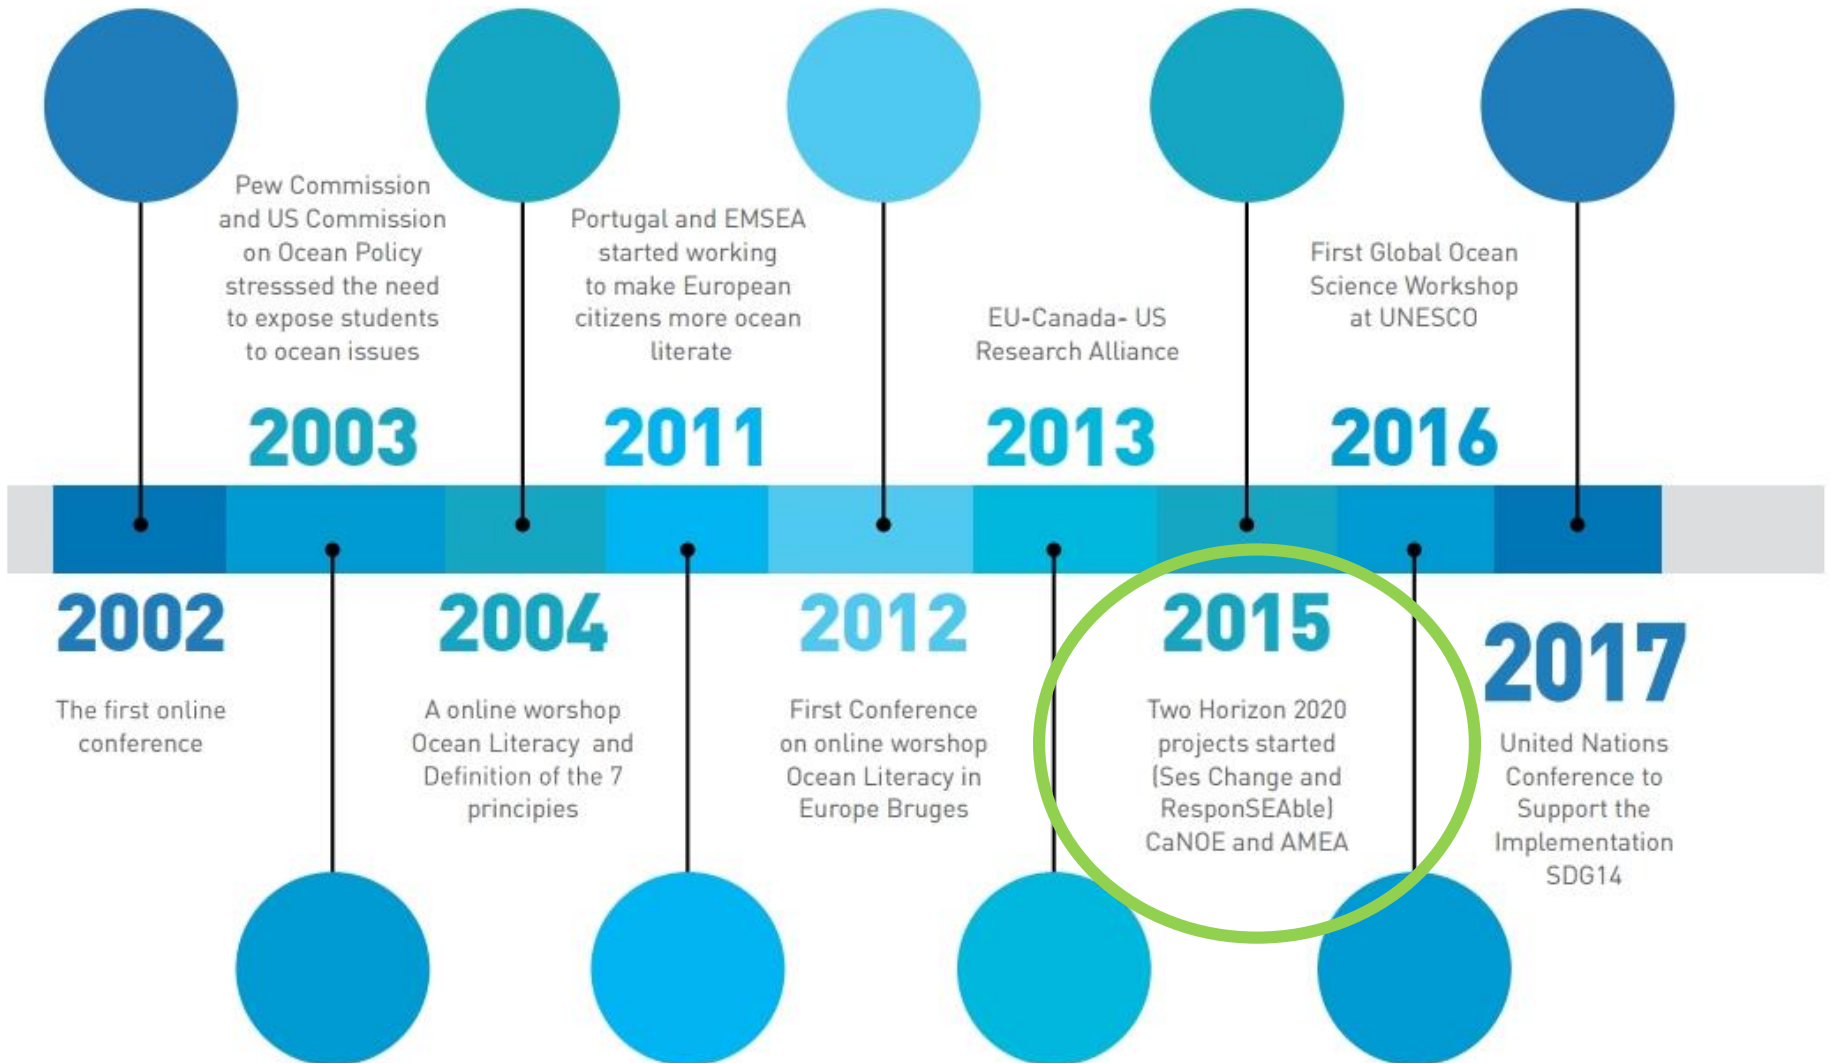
2002

The first online conference

2003

Pew Commission and US Commission on Ocean Policy stresssed the need to expose students to ocean issues

2004

A online worshop Ocean Literacy and Definition of the 7 principies

2011

Portugal and EMSEA started working to make European citizens more ocean literate

2012

First Conference on online worshop Ocean Literacy in Europe Bruges

2013

EU-Canada- US Research Alliance

2015

Two Horizon 2020 projects started (Ses Change and ResponSEAble) CaNOE and AMEA

2016

First Global Ocean Science Workshop at UNESCO

2017

United Nations Conference to Support the Implementation SDG14